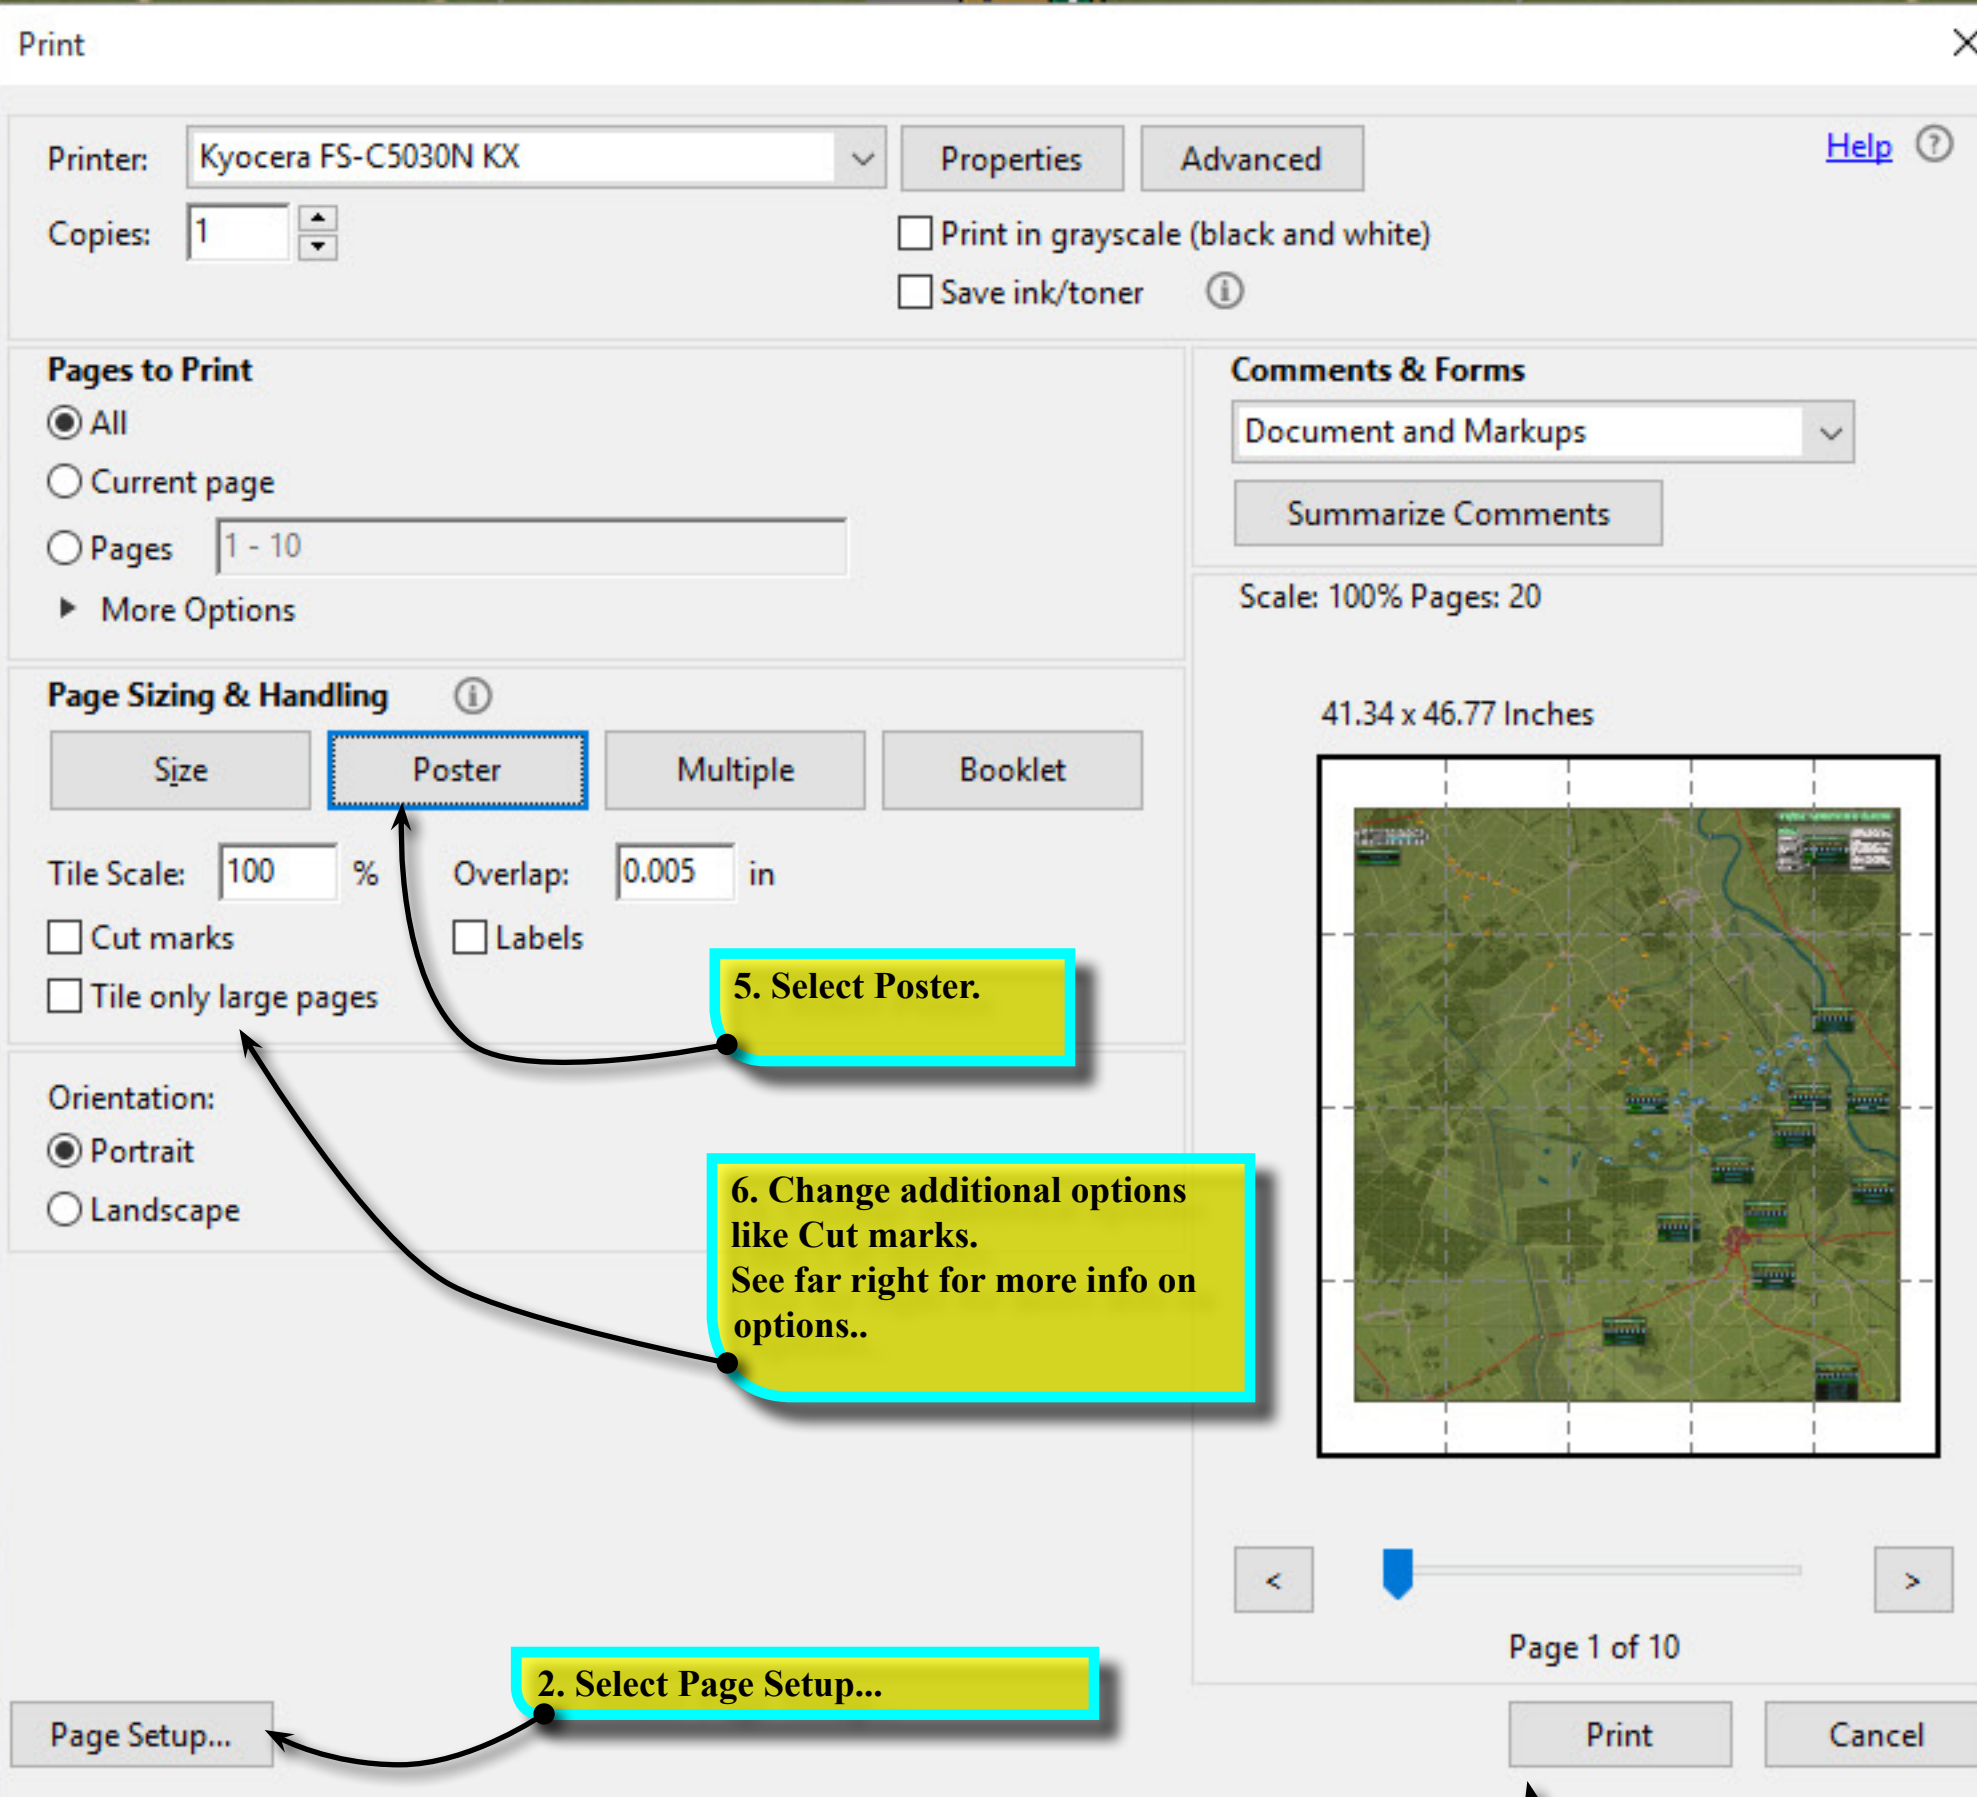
Print

Printer: Kyocera FS-C5030N KX
Properties
Advanced
Help

Copies: 1

Print in grayscale (black and white)
Save ink/toner

Pages to Print
All
Current page
Pages 1 - 10
More Options

Comments & Forms
Document and Markups
Summarize Comments

Scale: 100% Pages: 20

Page Sizing & Handling
Size
Poster
Multiple
Booklet

Tile Scale: 100 %
Overlap: 0.005 in
Cut marks
Labels
Tile only large pages

5. Select Poster.

41.34 x 46.77 Inches

Orientation:
Portrait
Landscape

6. Change additional options like Cut marks.
See far right for more info on options..

<
>
Page 1 of 10

2. Select Page Setup...

Page Setup...
Print
Cancel